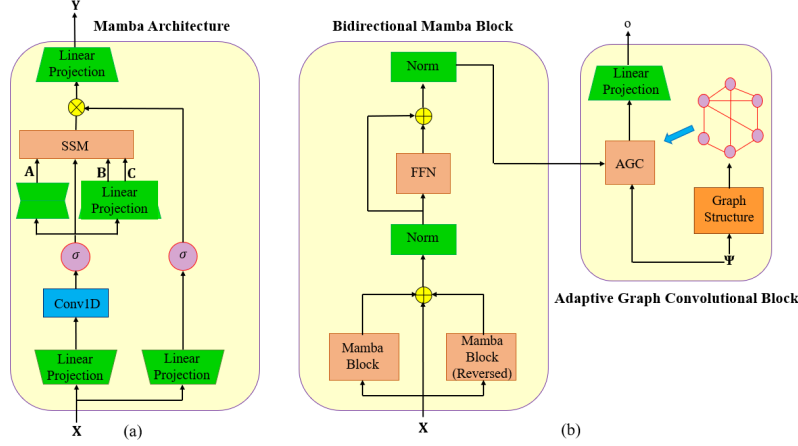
Y

Mamba Architecture

Linear Projection

SSM

A

B

C

Linear Projection

$\sigma$

$\sigma$

Conv1D

Linear Projection

Linear Projection

X

(a)

Bidirectional Mamba Block

Norm

FFN

Norm

Mamba Block

Mamba Block (Reversed)

X

(b)

o

Linear Projection

AGC

Graph Structure

$\Psi$

Adaptive Graph Convolutional Block